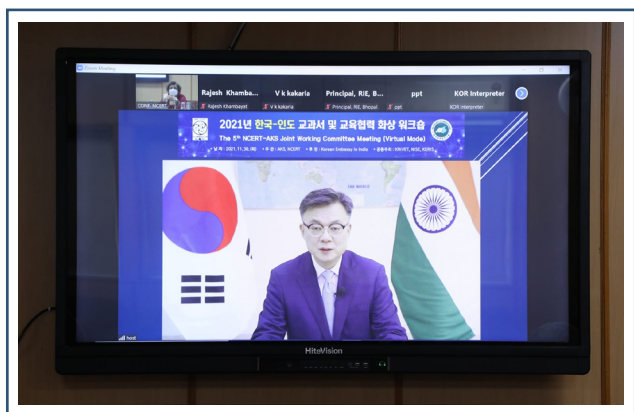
Zoom Meeting

CCRIE, NCERT

Rajesh Khamba...

Rajesh Khambayat

V k kakaria

V k kakaria

Principal, RIE, B...

Principal, RIE, Bhopal

ppt

ppt

KOR Interpreter

KOR Interpreter

2021년 한국-인도 교과서 및 교육협력 화상 워크숍

The 5th NCERT-AKS Joint Working Committee Meeting (Virtual Mode)

일 시 : 2021.11.30.(화) • 주 최 : AKS, NCERT • 후 원 : Korean Embassy in India • 공동주관 : KNUST, NISE, KEDI

THE WORLD

host

HiteVision